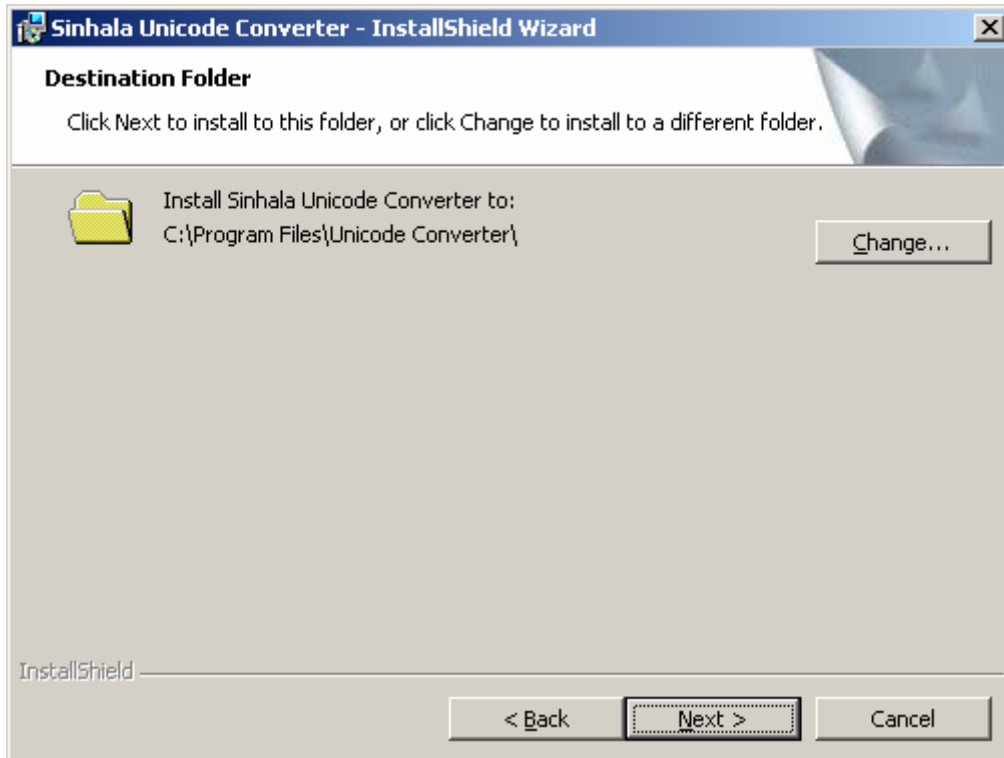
Sinhala Unicode Converter - InstallShield Wizard

Destination Folder

Click Next to install to this folder, or click Change to install to a different folder.

Install Sinhala Unicode Converter to:
C:\Program Files\Unicode Converter\

Change...

InstallShield

< Back

Next >

Cancel